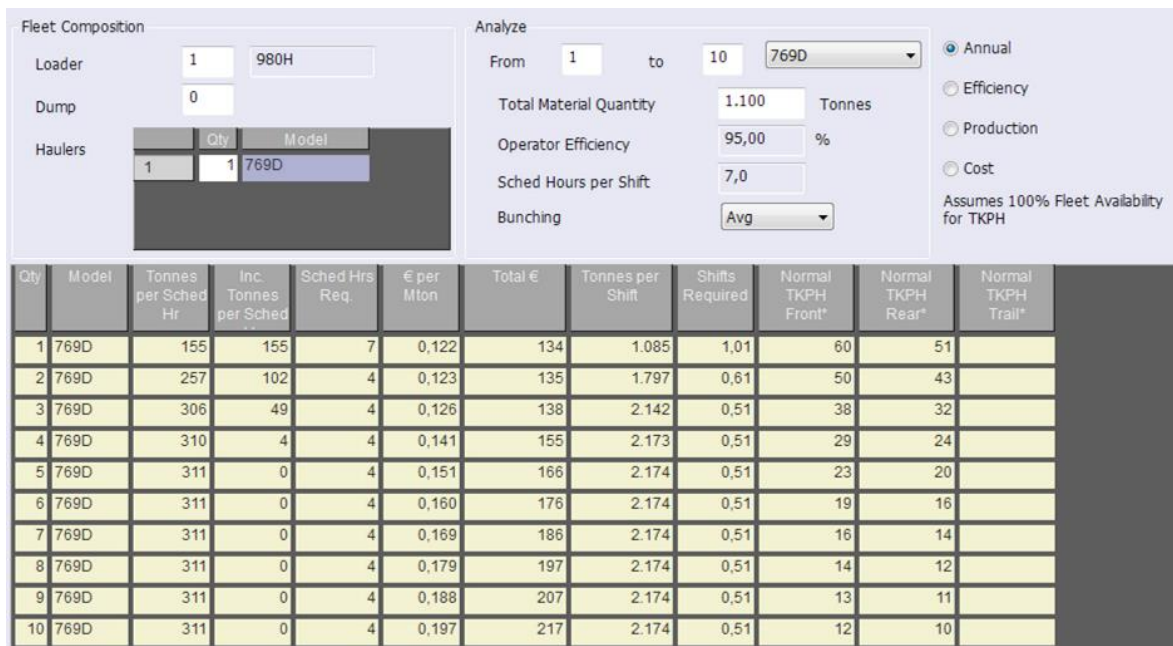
Fleet Composition

Loader 1 980H

Dump 0

Haulers

| | Qty | Model |
|---|---|---|
| 1 | 1 | 769D |

Analyze

From 1 to 10 769D

Total Material Quantity 1.100 Tonnes

Operator Efficiency 95,00 %

Sched Hours per Shift 7,0

Bunching Avg

Annual

Efficiency

Production

Cost

Assumes 100% Fleet Availability for TKPH

| Qty | Model | Tonnes per Sched Hr | Inc. Tonnes per Sched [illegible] | Sched Hrs Req. | € per Mton | Total € | Tonnes per Shift | Shifts Required | Normal TKPH Front* | Normal TKPH Rear* | Normal TKPH Trail* |
|---|---|---|---|---|---|---|---|---|---|---|---|
| 1 | 769D | 155 | 155 | 7 | 0,122 | 134 | 1.085 | 1,01 | 60 | 51 | |
| 2 | 769D | 257 | 102 | 4 | 0,123 | 135 | 1.797 | 0,61 | 50 | 43 | |
| 3 | 769D | 306 | 49 | 4 | 0,126 | 138 | 2.142 | 0,51 | 38 | 32 | |
| 4 | 769D | 310 | 4 | 4 | 0,141 | 155 | 2.173 | 0,51 | 29 | 24 | |
| 5 | 769D | 311 | 0 | 4 | 0,151 | 166 | 2.174 | 0,51 | 23 | 20 | |
| 6 | 769D | 311 | 0 | 4 | 0,160 | 176 | 2.174 | 0,51 | 19 | 16 | |
| 7 | 769D | 311 | 0 | 4 | 0,169 | 186 | 2.174 | 0,51 | 16 | 14 | |
| 8 | 769D | 311 | 0 | 4 | 0,179 | 197 | 2.174 | 0,51 | 14 | 12 | |
| 9 | 769D | 311 | 0 | 4 | 0,188 | 207 | 2.174 | 0,51 | 13 | 11 | |
| 10 | 769D | 311 | 0 | 4 | 0,197 | 217 | 2.174 | 0,51 | 12 | 10 | |